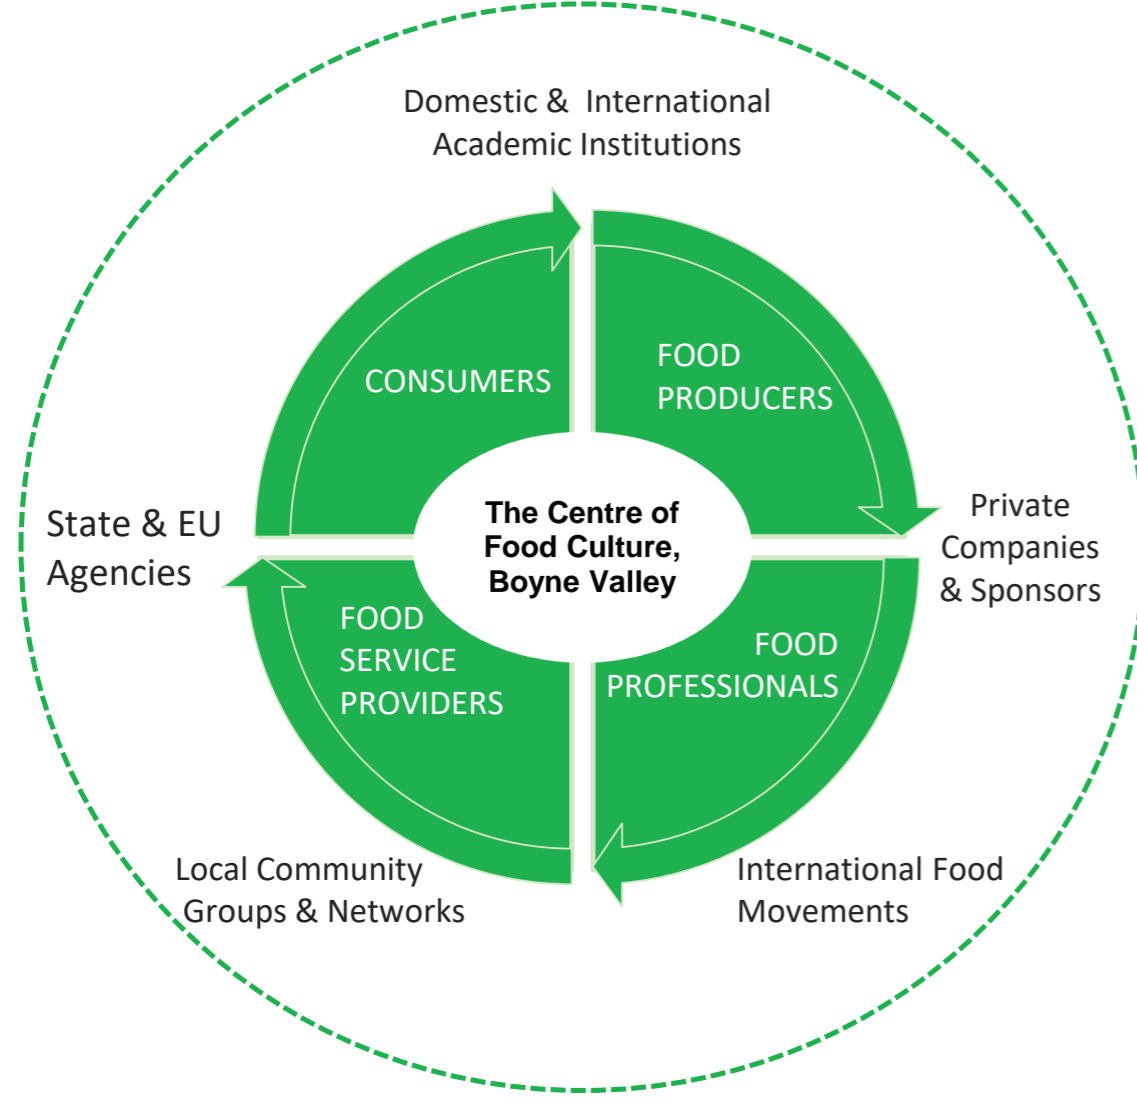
Domestic & International Academic Institutions

CONSUMERS

FOOD PRODUCERS

State & EU Agencies

The Centre of Food Culture, Boyne Valley

Private Companies & Sponsors

FOOD SERVICE PROVIDERS

FOOD PROFESSIONALS

Local Community Groups & Networks

International Food Movements